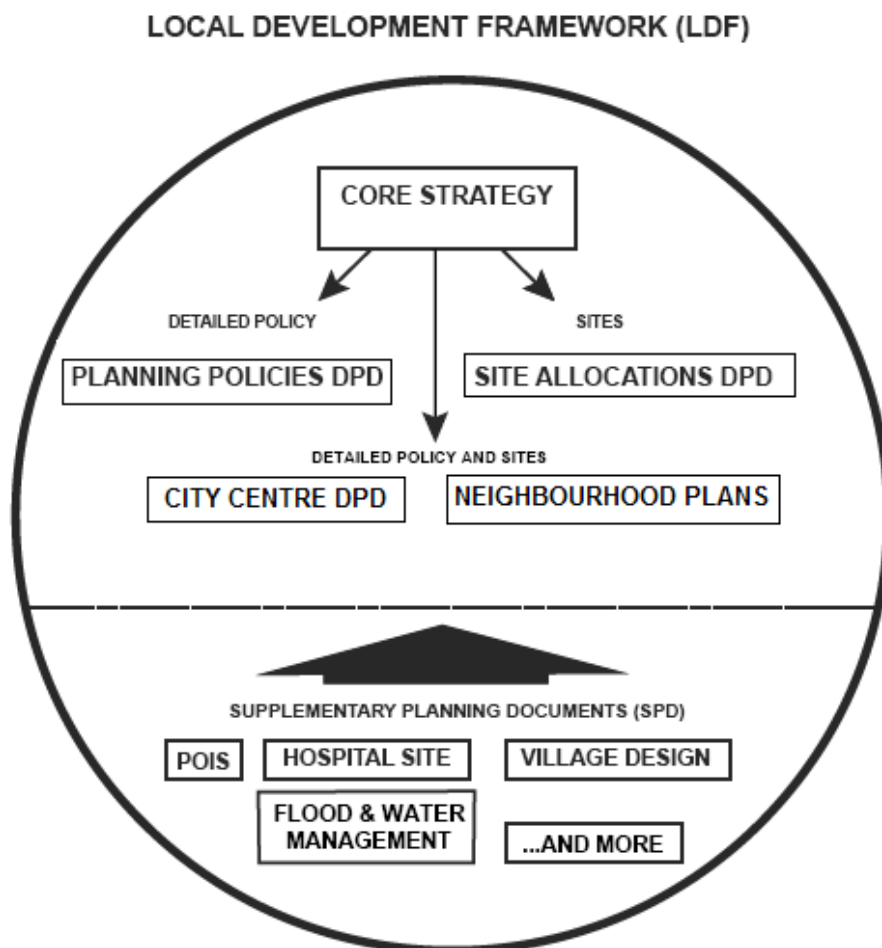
LOCAL DEVELOPMENT FRAMEWORK (LDF)

CORE STRATEGY

DETAILED POLICY

SITES

PLANNING POLICIES DPD

SITE ALLOCATIONS DPD

DETAILED POLICY AND SITES

CITY CENTRE DPD

NEIGHBOURHOOD PLANS

SUPPLEMENTARY PLANNING DOCUMENTS (SPD)

POIS

HOSPITAL SITE

VILLAGE DESIGN

FLOOD & WATER MANAGEMENT

...AND MORE